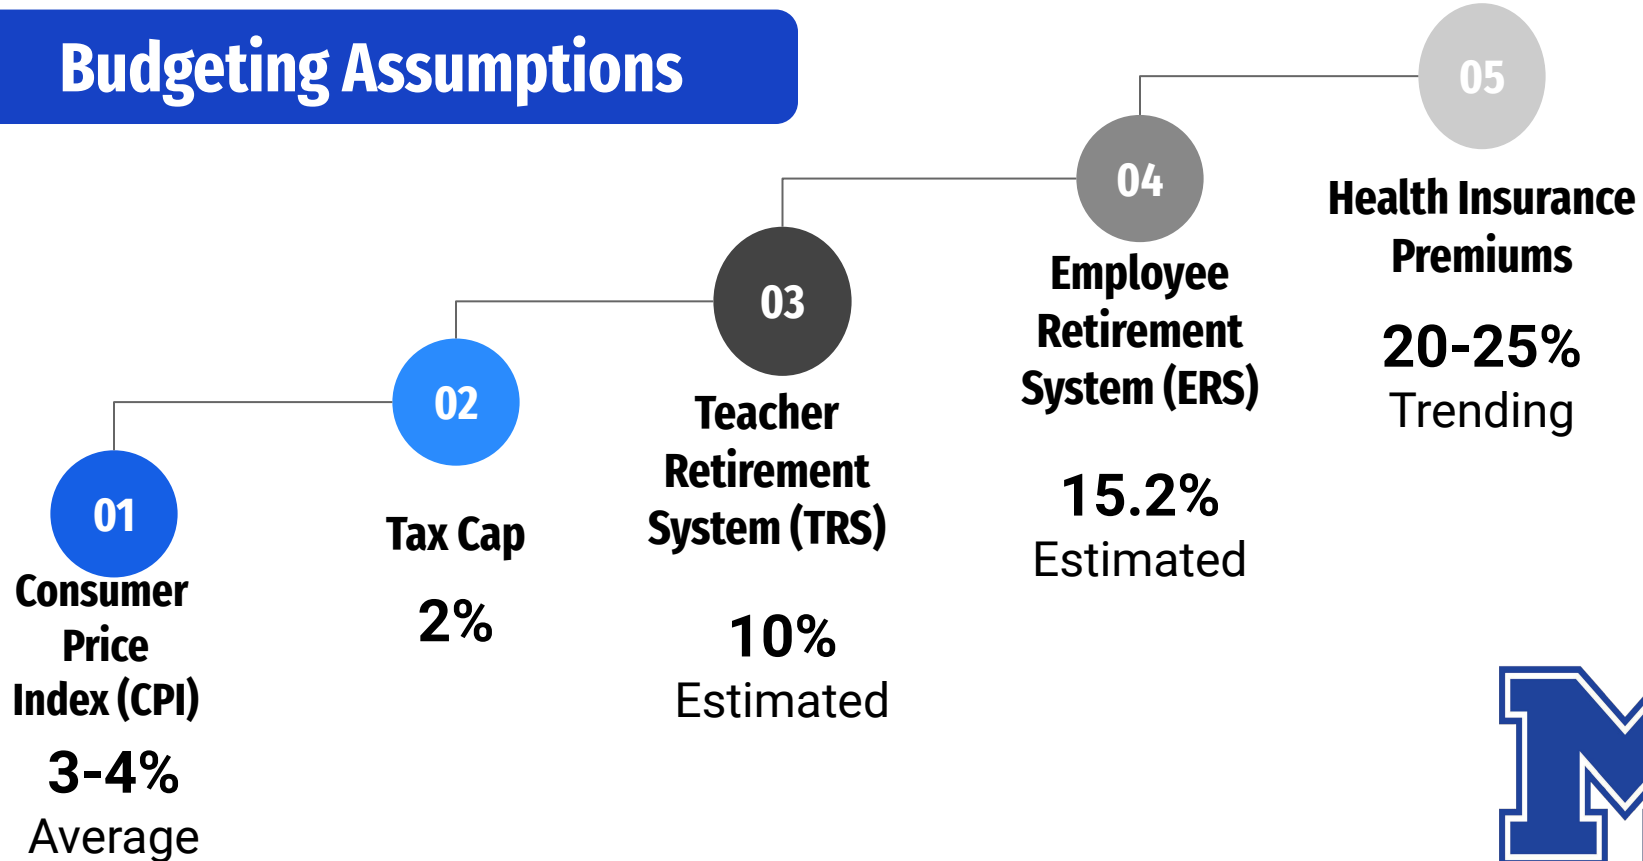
Budgeting Assumptions

01
Consumer Price Index (CPI)
3-4%
Average

02
Tax Cap
2%

03
Teacher Retirement System (TRS)
10%
Estimated

04
Employee Retirement System (ERS)
15.2%
Estimated

05
Health Insurance Premiums
20-25%
Trending